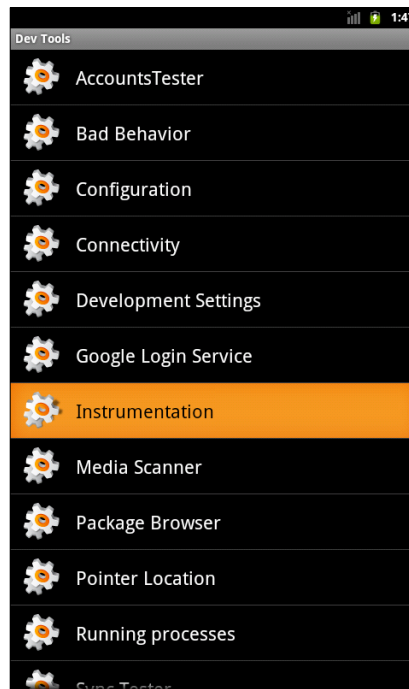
1:4

Dev Tools

AccountsTester

Bad Behavior

Configuration

Connectivity

Development Settings

Google Login Service

Instrumentation

Media Scanner

Package Browser

Pointer Location

Running processes

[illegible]